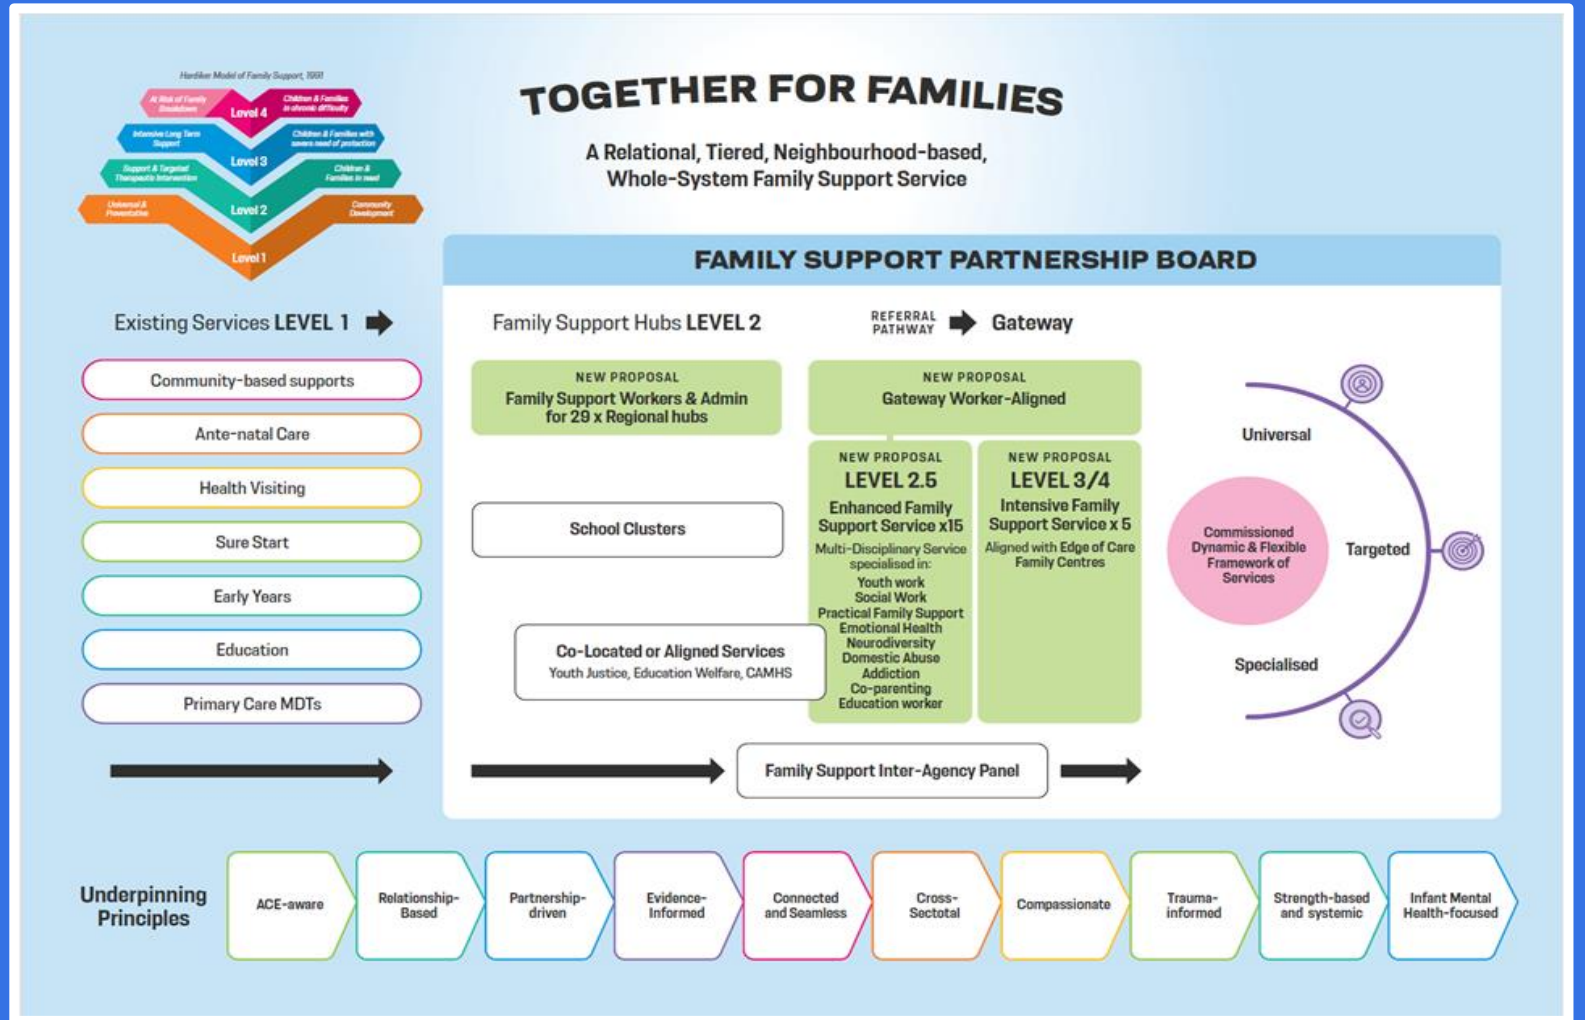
Hardiker Model of Family Support, 1991

At Risk of Family Breakdown
Level 4
Children & Families in chronic difficulty
Intensive Long Term Support
Level 3
Children & Families with severe need of protection
Support & Targeted Therapeutic Intervention
Children & Families in need
Universal & Preventative
Level 2
Community Development
Level 1

TOGETHER FOR FAMILIES

A Relational, Tiered, Neighbourhood-based, Whole-System Family Support Service

FAMILY SUPPORT PARTNERSHIP BOARD

Existing Services LEVEL 1

Community-based supports
Ante-natal Care
Health Visiting
Sure Start
Early Years
Education
Primary Care MDTs

Family Support Hubs LEVEL 2

REFERRAL PATHWAY

Gateway

NEW PROPOSAL
Family Support Workers & Admin for 29 x Regional hubs

NEW PROPOSAL
Gateway Worker-Aligned

School Clusters

NEW PROPOSAL
LEVEL 2.5
Enhanced Family Support Service x15
Multi-Disciplinary Service specialised in:
Youth work
Social Work
Practical Family Support
Emotional Health
Neurodiversity
Domestic Abuse
Addiction
Co-parenting
Education worker

NEW PROPOSAL
LEVEL 3/4
Intensive Family Support Service x 5
Aligned with Edge of Care Family Centres

Co-Located or Aligned Services
Youth Justice, Education Welfare, CAMHS

Universal
Commissioned Dynamic & Flexible Framework of Services
Targeted
Specialised

Family Support Inter-Agency Panel

Underpinning Principles

ACE-aware
Relationship-Based
Partnership-driven
Evidence-Informed
Connected and Seamless
Cross-Sectotal
Compassionate
Trauma-informed
Strength-based and systemic
Infant Mental Health-focused